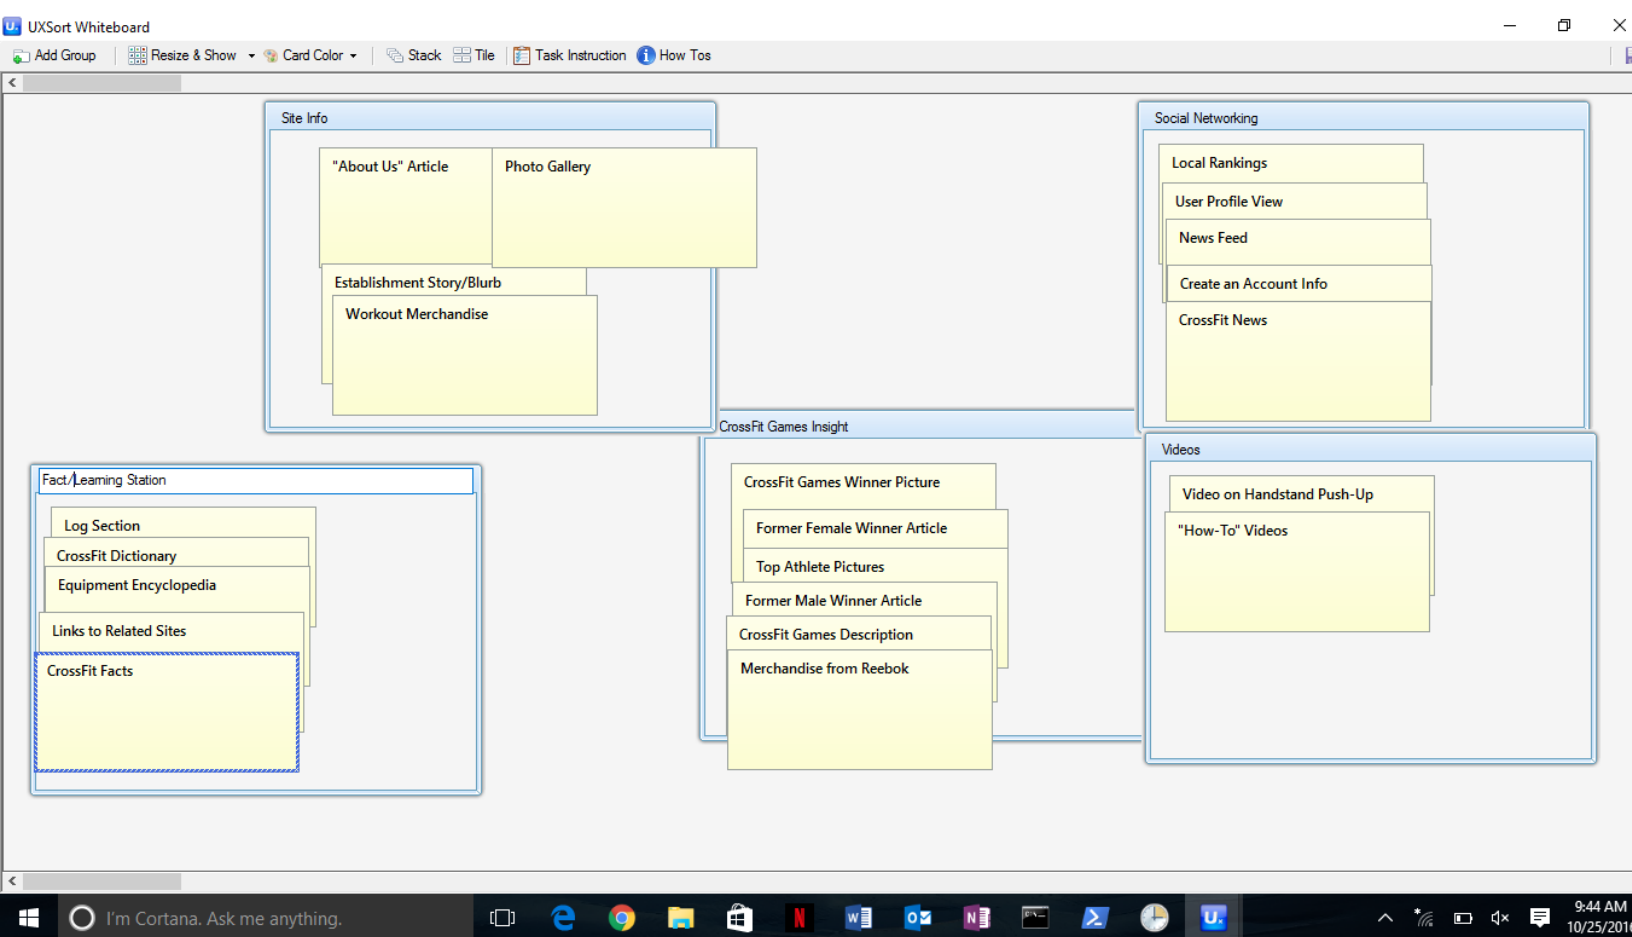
UXSort Whiteboard

Add Group | Resize & Show | Card Color | Stack | Tile | Task Instruction | How Tos

Site Info

"About Us" Article

Photo Gallery

Establishment Story/Blurb

Workout Merchandise

Social Networking

Local Rankings

User Profile View

News Feed

Create an Account Info

CrossFit News

CrossFit Games Insight

CrossFit Games Winner Picture

Former Female Winner Article

Top Athlete Pictures

Former Male Winner Article

CrossFit Games Description

Merchandise from Reebok

Videos

Video on Handstand Push-Up

"How-To" Videos

Fact/Learning Station

Log Section

CrossFit Dictionary

Equipment Encyclopedia

Links to Related Sites

CrossFit Facts

I'm Cortana. Ask me anything.

9:44 AM
10/25/201